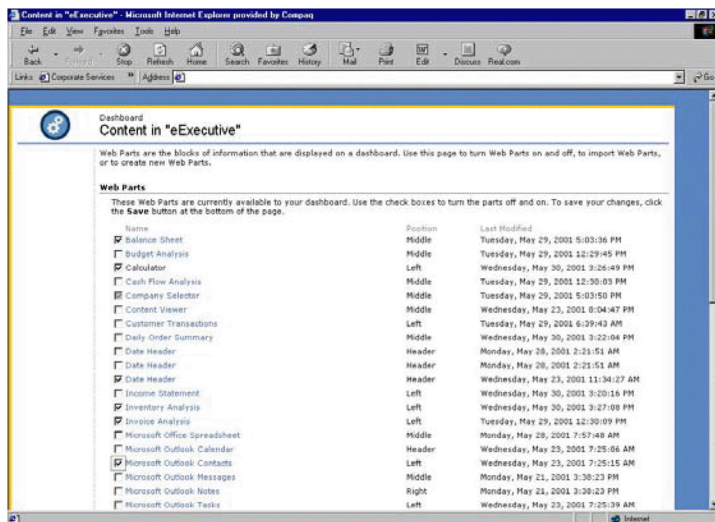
Content in "eExecutive" - Microsoft Internet Explorer provided by Compaq

File Edit View Favorites Tools Help

Back Forward Stop Refresh Home Search Favorites History Mail Print Edit Discuss Real.com

Links Corporate Services Address Go

Dashboard
Content in "eExecutive"

Web Parts are the blocks of information that are displayed on a dashboard. Use this page to turn Web Parts on and off, to import Web Parts, or to create new Web Parts.

Web Parts

These Web Parts are currently available to your dashboard. Use the check boxes to turn the parts off and on. To save your changes, click the **Save** button at the bottom of the page.

| Name | Position | Last Modified |
|---|---|---|
| Balance Sheet | Middle | Tuesday, May 29, 2001 5:03:36 PM |
| Budget Analysis | Middle | Tuesday, May 29, 2001 12:29:45 PM |
| Calculator | Left | Wednesday, May 30, 2001 3:26:49 PM |
| Cash Flow Analysis | Middle | Tuesday, May 29, 2001 12:30:03 PM |
| Company Selector | Middle | Tuesday, May 29, 2001 5:03:50 PM |
| Content Viewer | Middle | Wednesday, May 23, 2001 8:04:47 PM |
| Customer Transactions | Left | Tuesday, May 29, 2001 6:39:43 AM |
| Daily Order Summary | Middle | Wednesday, May 30, 2001 3:22:04 PM |
| Date Header | Header | Monday, May 28, 2001 2:21:51 AM |
| Date Header | Header | Monday, May 28, 2001 2:21:51 AM |
| Date Header | Header | Wednesday, May 23, 2001 11:34:27 AM |
| Income Statement | Left | Wednesday, May 30, 2001 3:20:16 PM |
| Inventory Analysis | Left | Wednesday, May 30, 2001 3:27:08 PM |
| Invoice Analysis | Left | Tuesday, May 29, 2001 12:30:09 PM |
| Microsoft Office Spreadsheet | Middle | Monday, May 28, 2001 7:57:48 AM |
| Microsoft Outlook Calendar | Header | Wednesday, May 23, 2001 7:25:06 AM |
| Microsoft Outlook Contacts | Left | Wednesday, May 23, 2001 7:25:15 AM |
| Microsoft Outlook Messages | Middle | Monday, May 21, 2001 3:38:23 PM |
| Microsoft Outlook Notes | Right | Monday, May 21, 2001 3:38:23 PM |
| Microsoft Outlook Tasks | Left | Wednesday, May 23, 2001 7:25:39 AM |

Internet